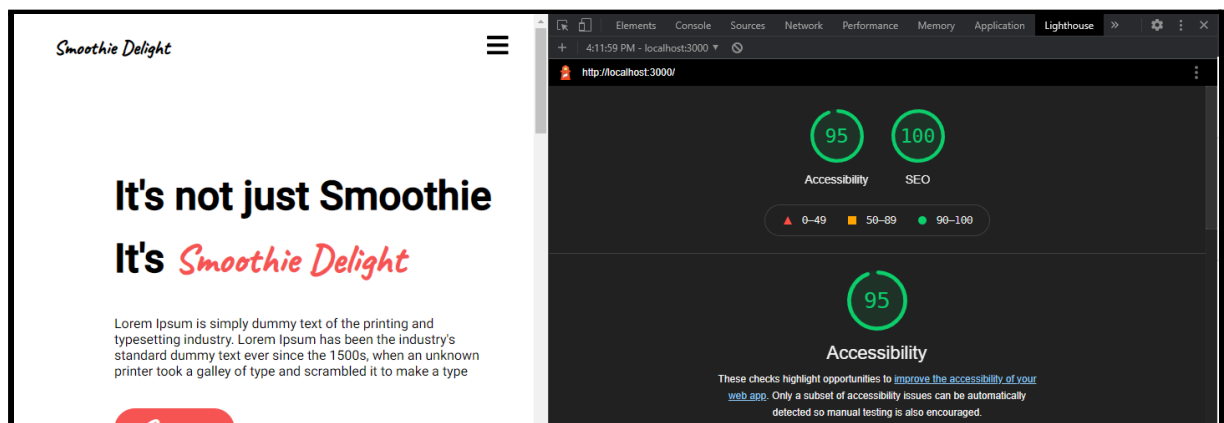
Smoothie Delight

It's not just Smoothie

It's Smoothie Delight

Lorem Ipsum is simply dummy text of the printing and typesetting industry. Lorem Ipsum has been the industry's standard dummy text ever since the 1500s, when an unknown printer took a galley of type and scrambled it to make a type

Elements Console Sources Network Performance Memory Application Lighthouse »

+ 4:11:59 PM - localhost:3000 ▾

http://localhost:3000/

95 Accessibility

100 SEO

▲ 0–49 ■ 50–89 ● 90–100

95

Accessibility

These checks highlight opportunities to improve the accessibility of your web app. Only a subset of accessibility issues can be automatically detected so manual testing is also encouraged.